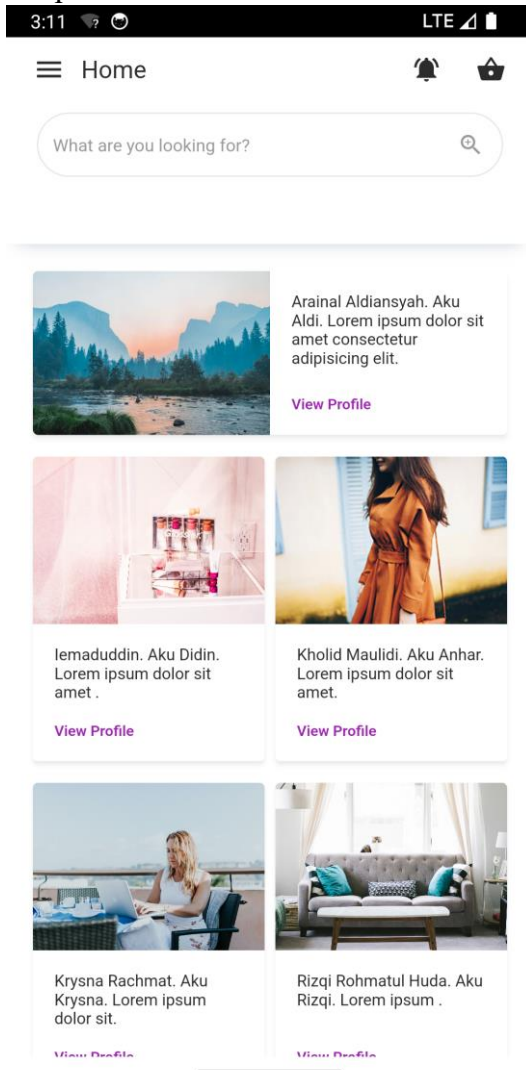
3:11 LTE

Home

What are you looking for?

Arainal Aldiansyah. Aku Aldi. Lorem ipsum dolor sit amet consectetur adipisicing elit.

View Profile

Iemaduddin. Aku Didin. Lorem ipsum dolor sit amet .

View Profile

Kholid Maulidi. Aku Anhar. Lorem ipsum dolor sit amet.

View Profile

Krysna Rachmat. Aku Krysna. Lorem ipsum dolor sit.

View Profile

Rizqi Rohmatul Huda. Aku Rizqi. Lorem ipsum .

View Profile